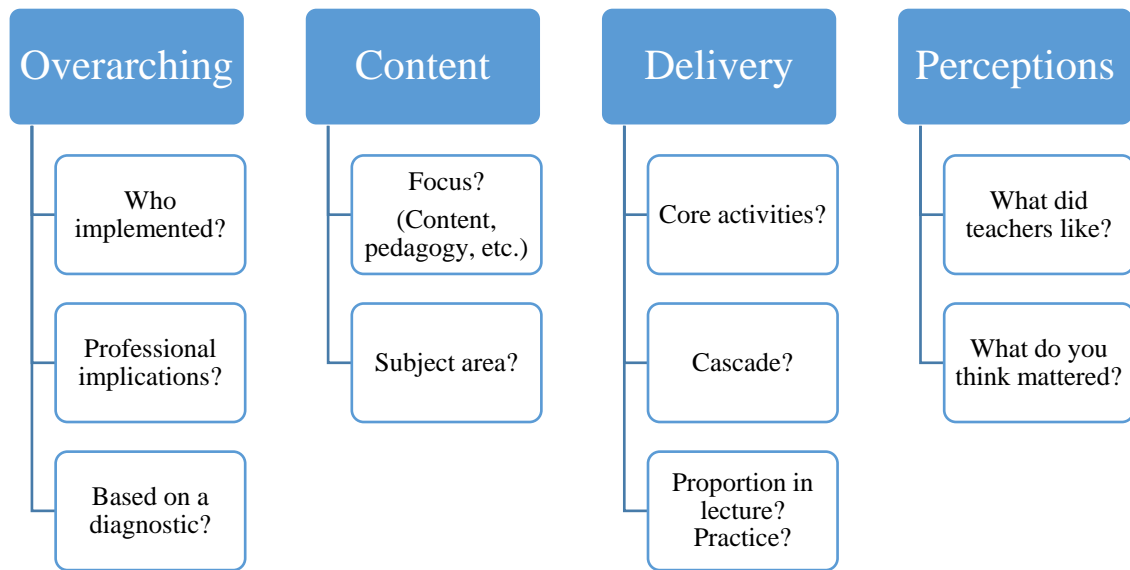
Overarching

Who implemented?

Professional implications?

Based on a diagnostic?

Content

Focus?
(Content, pedagogy, etc.)

Subject area?

Delivery

Core activities?

Cascade?

Proportion in lecture? Practice?

Perceptions

What did teachers like?

What do you think mattered?